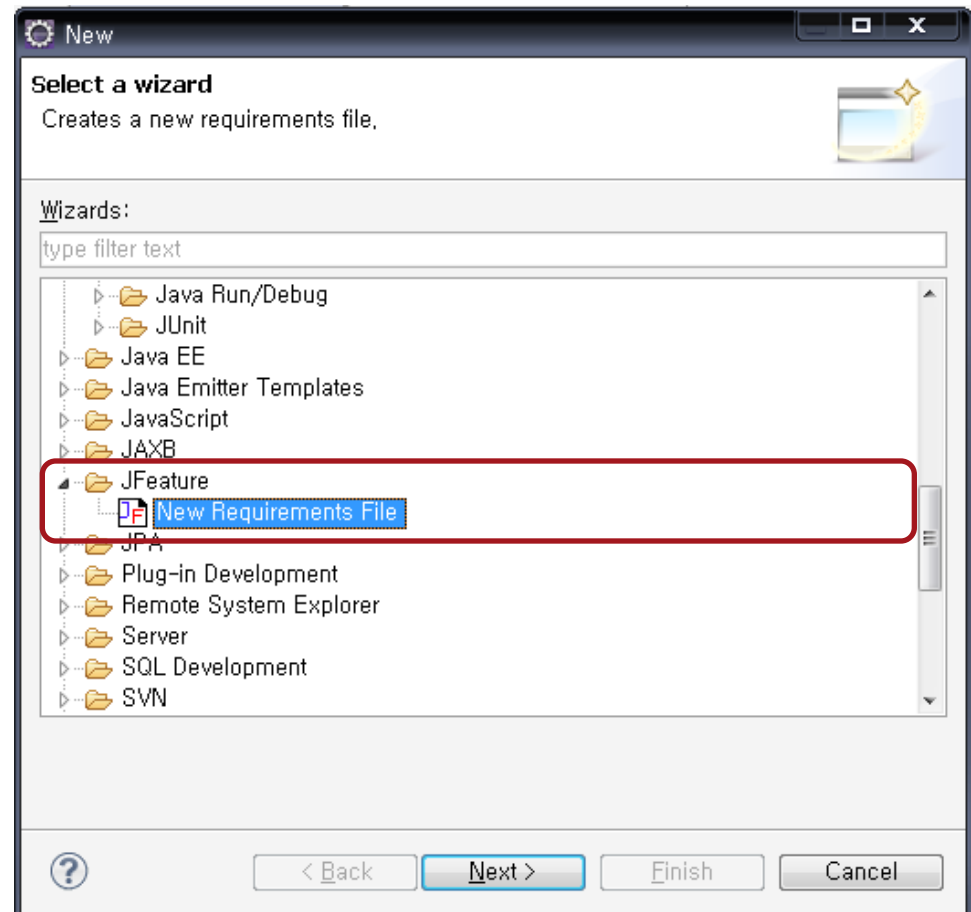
New

Select a wizard

Creates a new requirements file,

Wizards:

type filter text

Java Run/Debug
JUnit
Java EE
Java Emitter Templates
JavaScript
JAXB
JFeature
New Requirements File
JPA
Plug-in Development
Remote System Explorer
Server
SQL Development
SVN

?

< Back
Next >
Finish
Cancel